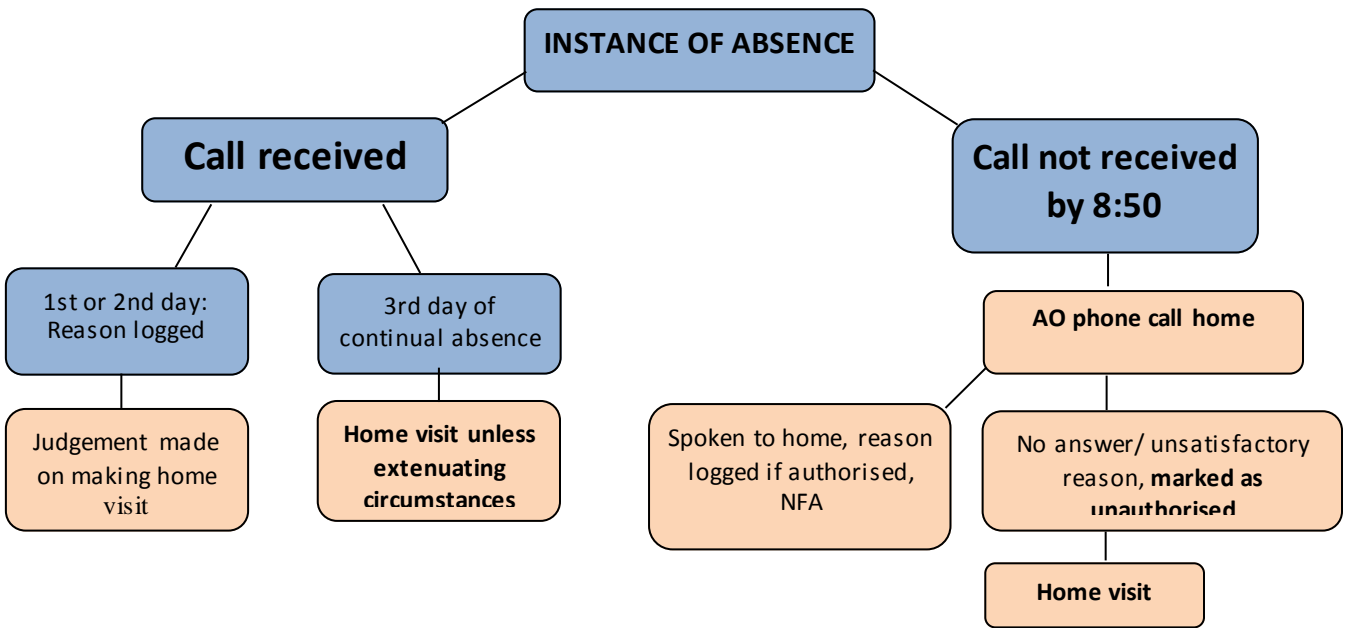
INSTANCE OF ABSENCE

Call received

Call not received by 8:50

1st or 2nd day: Reason logged

3rd day of continual absence

AO phone call home

Judgement made on making home visit

Home visit unless extenuating circumstances

Spoken to home, reason logged if authorised, NFA

No answer/ unsatisfactory reason, marked as unauthorised

Home visit